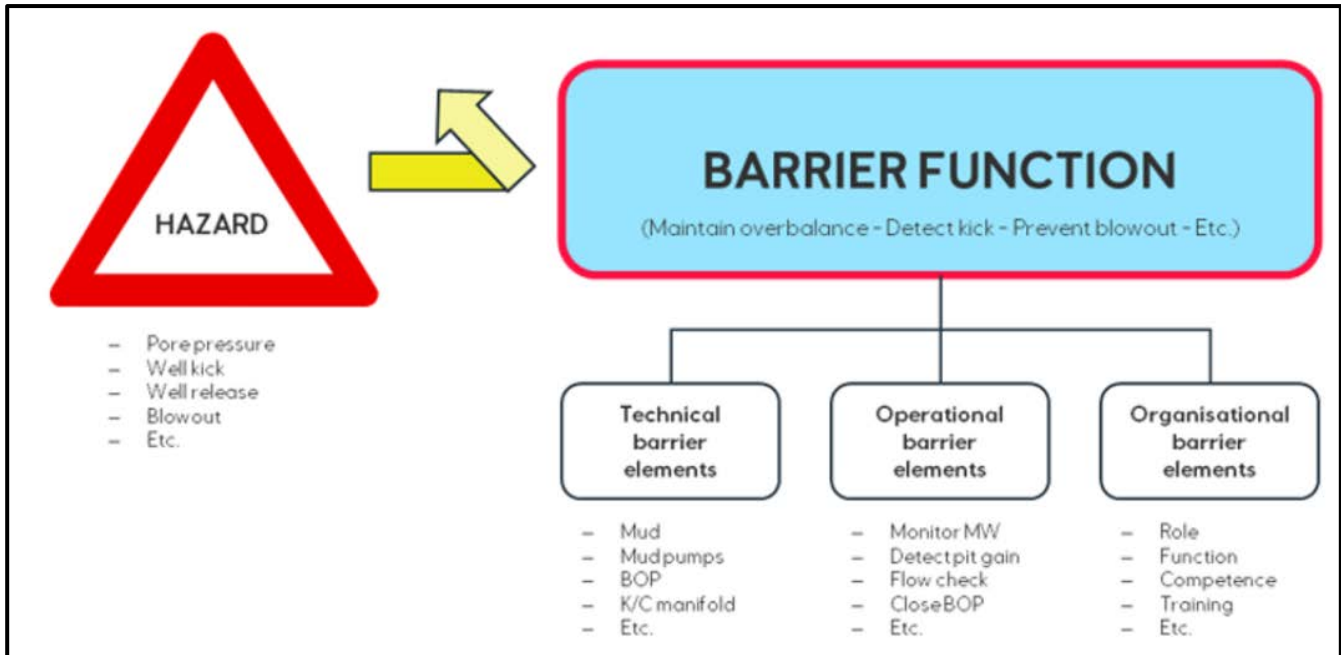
HAZARD

– Pore pressure
– Well kick
– Well release
– Blowout
– Etc.

BARRIER FUNCTION

(Maintain overbalance - Detect kick - Prevent blowout - Etc.)

Technical barrier elements

– Mud
– Mud pumps
– BOP
– K/C manifold
– Etc.

Operational barrier elements

– Monitor MW
– Detect pit gain
– Flow check
– Close BOP
– Etc.

Organisational barrier elements

– Role
– Function
– Competence
– Training
– Etc.